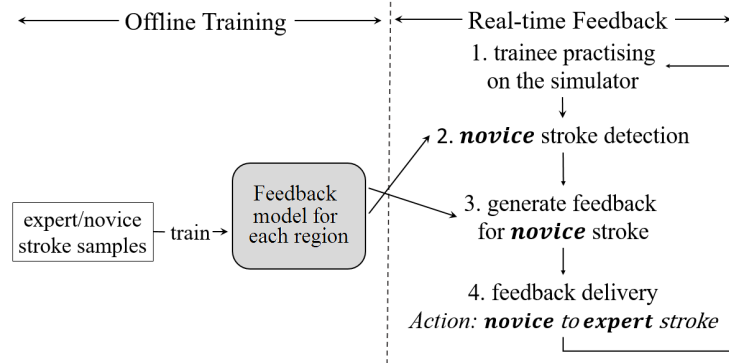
Offline Training

Real-time Feedback

1. trainee practising on the simulator

2. ***novice*** stroke detection

3. generate feedback for ***novice*** stroke

4. feedback delivery
*Action:* ***novice*** *to* ***expert*** *stroke*

expert/novice stroke samples

train

Feedback model for each region